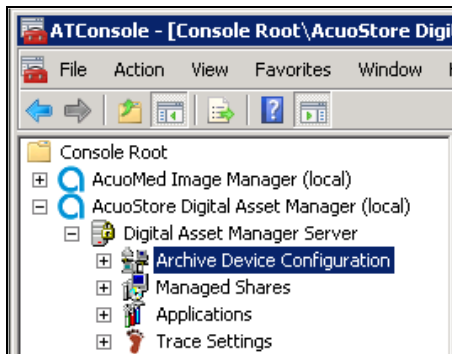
ATConsole - [Console Root\AcuoStore Digi

File Action View Favorites Window

Console Root
AcuoMed Image Manager (local)
AcuoStore Digital Asset Manager (local)
Digital Asset Manager Server
Archive Device Configuration
Managed Shares
Applications
Trace Settings